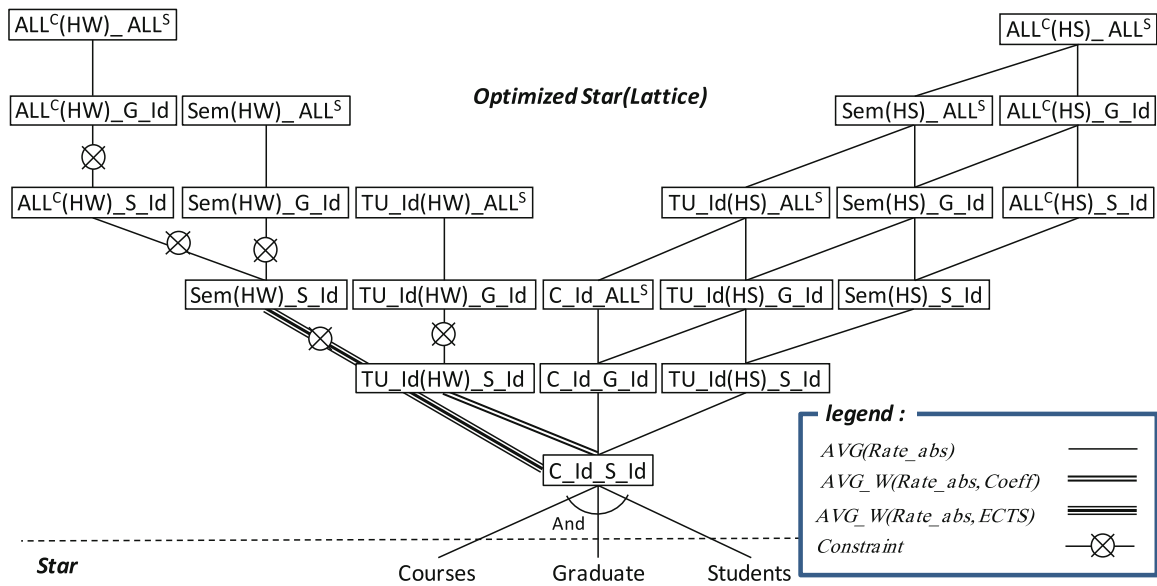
$ALL^C(HW)\_ALL^S$

$ALL^C(HS)\_ALL^S$

Optimized Star(Lattice)

$ALL^C(HW)\_G\_Id$

$Sem(HW)\_ALL^S$

$Sem(HS)\_ALL^S$

$ALL^C(HS)\_G\_Id$

$ALL^C(HW)\_S\_Id$

Sem(HW)_G_Id

$TU\_Id(HW)\_ALL^S$

$TU\_Id(HS)\_ALL^S$

Sem(HS)_G_Id

$ALL^C(HS)\_S\_Id$

Sem(HW)_S_Id

TU_Id(HW)_G_Id

$C\_Id\_ALL^S$

TU_Id(HS)_G_Id

Sem(HS)_S_Id

TU_Id(HW)_S_Id

C_Id_G_Id

TU_Id(HS)_S_Id

legend :

AVG(Rate_abs)

AVG_W(Rate_abs, Coeff)

AVG_W(Rate_abs, ECTS)

Constraint

C_Id_S_Id

And

Star

Courses

Graduate

Students